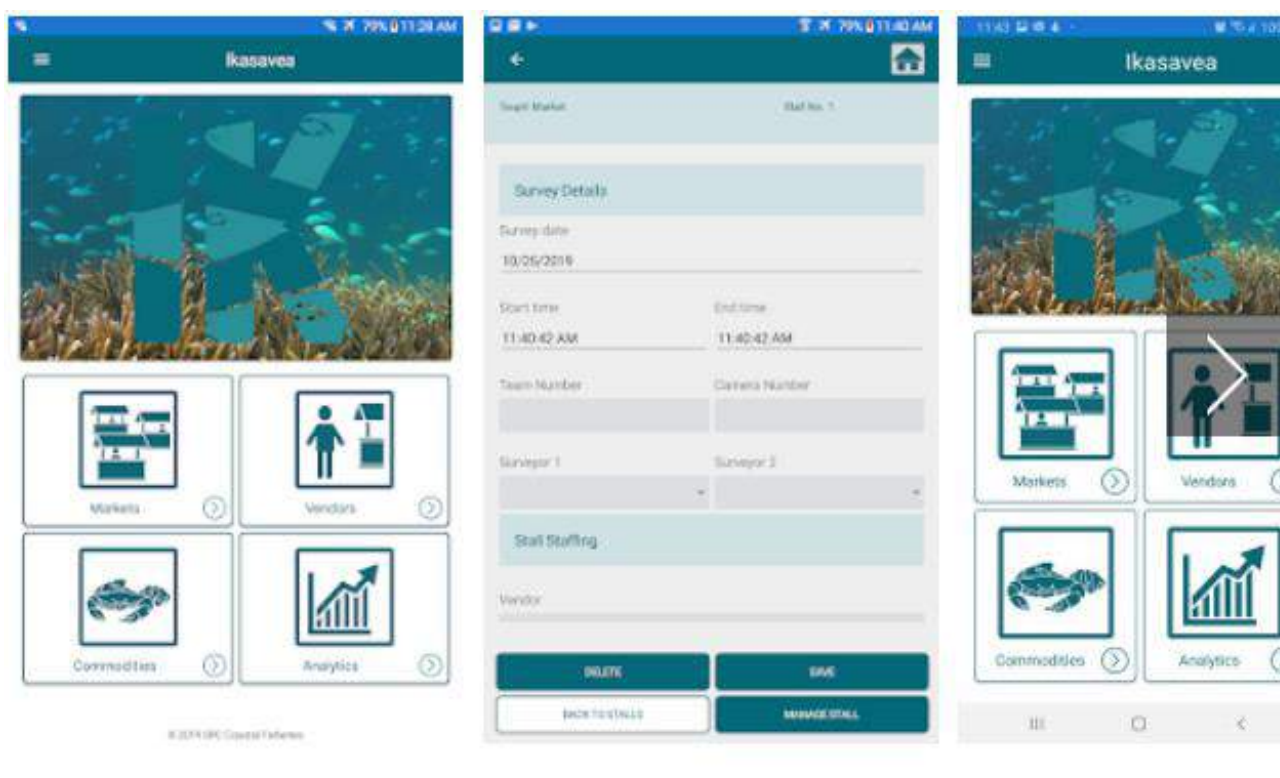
79% 11:28 AM

Ikasavea

Markets

Vendors

Commodities

Analytics

© 2019 SPC Coastal Fisheries

79% 11:40 AM

Suva Market

Stall No. 1

Survey Details

Survey date

10/25/2019

Start time

11:40:42 AM

End time

11:40:42 AM

Team Number

Camera Number

Surveyor 1

Surveyor 2

Stall Staffing

Vendor

DELETE

SAVE

BACK TO STALLS

MANAGE STALL

11:43

Ikasavea

Markets

Vendors

Commodities

Analytics